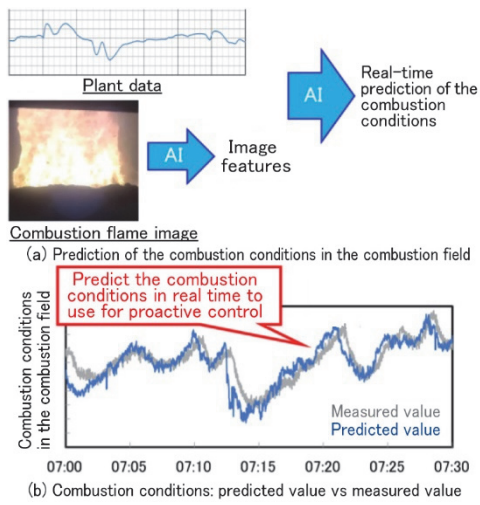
Plant data

AI

Real-time prediction of the combustion conditions

AI

Image features

Combustion flame image

(a) Prediction of the combustion conditions in the combustion field

Combustion conditions in the combustion field

Predict the combustion conditions in real time to use for proactive control

Measured value
Predicted value

07:00 07:05 07:10 07:15 07:20 07:25 07:30

(b) Combustion conditions: predicted value vs measured value